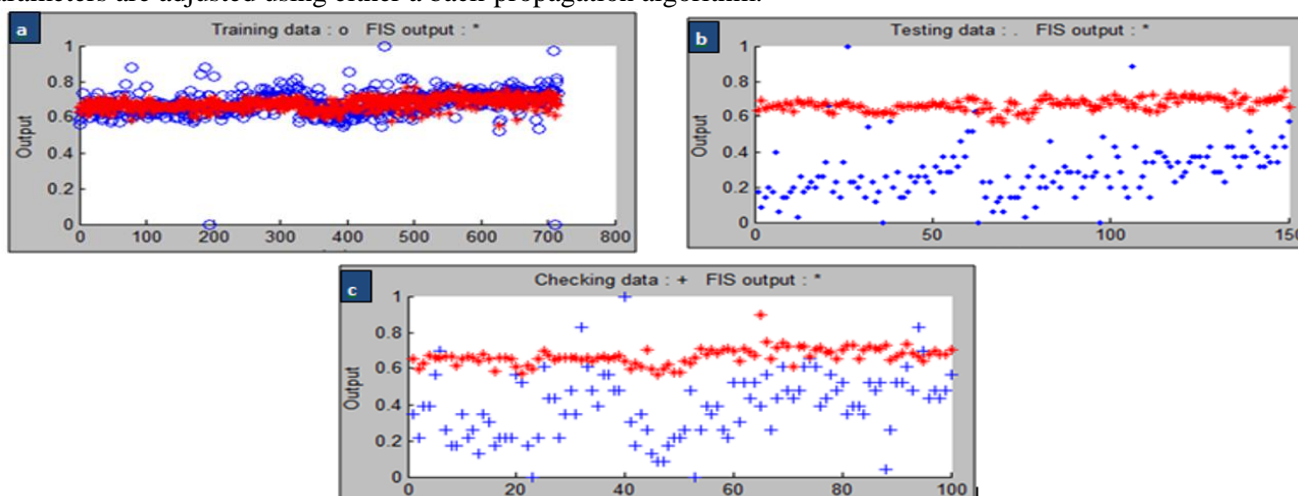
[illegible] are adjusted using either a back propagation algorithm.

a
Training data : o FIS output : *
Output
1
0.8
0.6
0.4
0.2
0
0 100 200 300 400 500 600 700 800

b
Testing data : . FIS output : *
Output
1
0.8
0.6
0.4
0.2
0
0 50 100 150

c
Checking data : + FIS output : *
Output
1
0.8
0.6
0.4
0.2
0
0 20 40 60 80 100